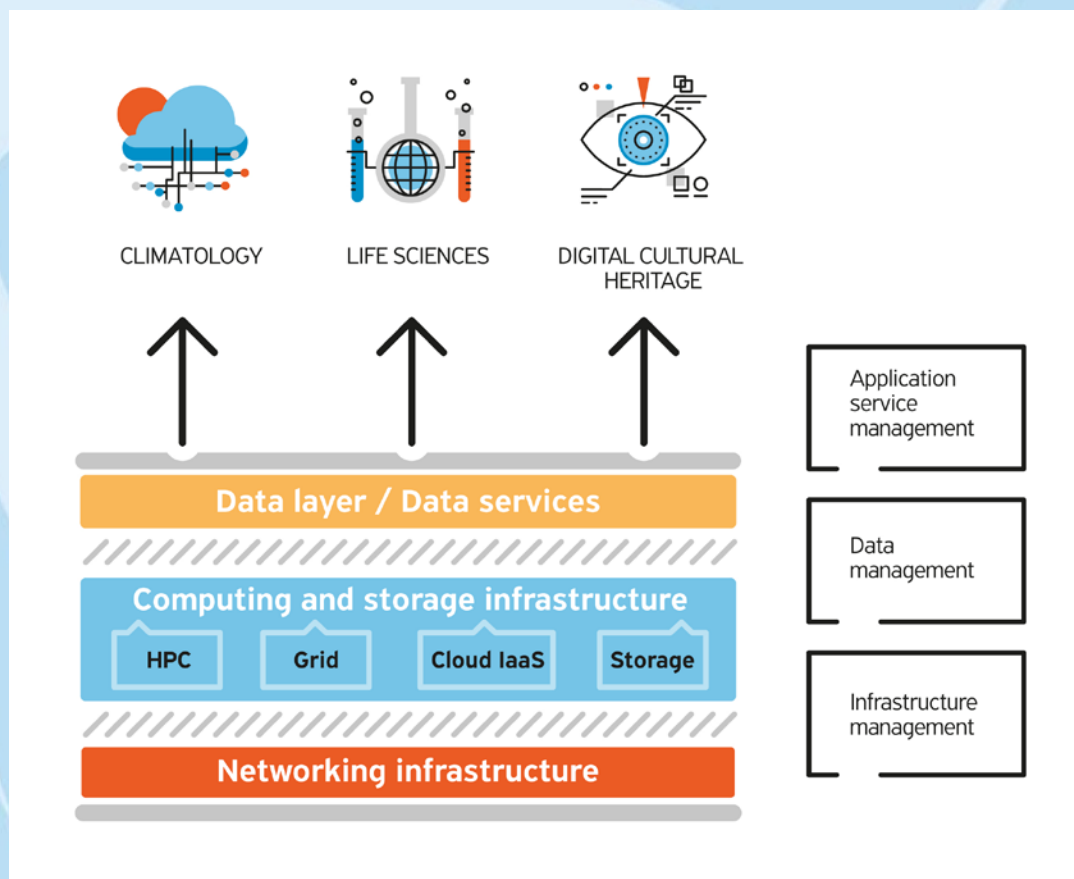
CLIMATOLOGY

LIFE SCIENCES

DIGITAL CULTURAL HERITAGE

Application service management

Data management

Infrastructure management

Data layer / Data services

Computing and storage infrastructure

HPC

Grid

Cloud IaaS

Storage

Networking infrastructure